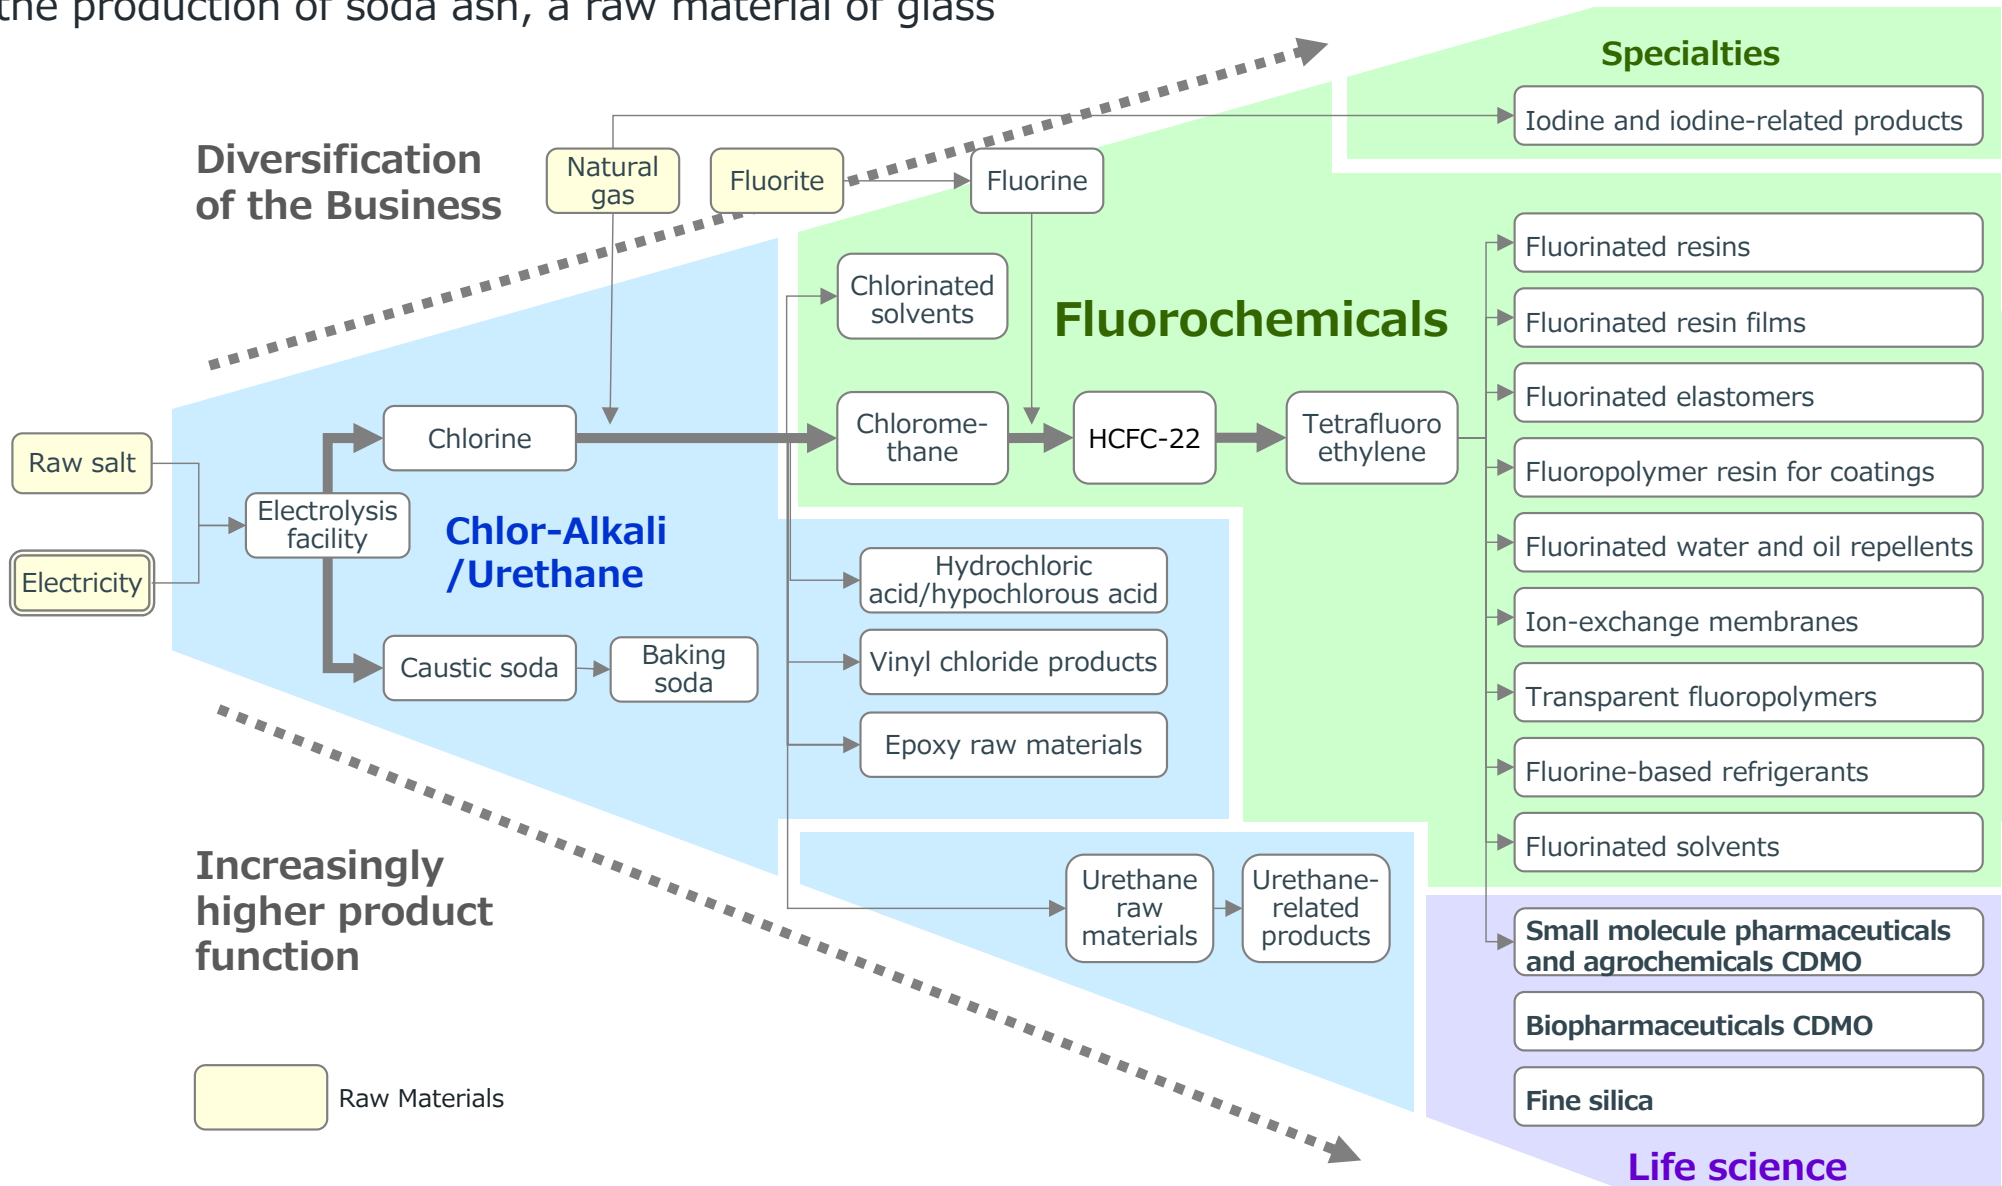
the production of soda ash, a raw material of glass

Diversification of the Business

Natural gas

Fluorite

Fluorine

Specialties

Iodine and iodine-related products

Chlorinated solvents

Fluorochemicals

Fluorinated resins

Fluorinated resin films

Fluorinated elastomers

Raw salt

Electricity

Electrolysis facility

Chlorine

Chlorome-thane

HCFC-22

Tetrafluoro ethylene

Fluoropolymer resin for coatings

Chlor-Alkali /Urethane

Fluorinated water and oil repellents

Hydrochloric acid/hypochlorous acid

Ion-exchange membranes

Caustic soda

Baking soda

Vinyl chloride products

Transparent fluoropolymers

Epoxy raw materials

Fluorine-based refrigerants

Fluorinated solvents

Increasingly higher product function

Urethane raw materials

Urethane-related products

Small molecule pharmaceuticals and agrochemicals CDMO

Biopharmaceuticals CDMO

Fine silica

Raw Materials

Life science